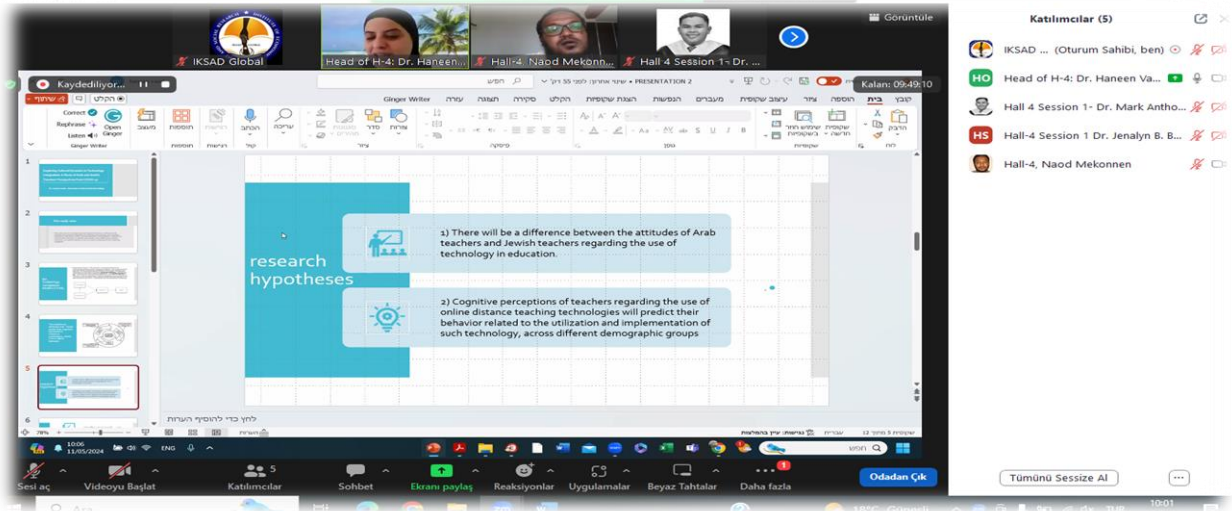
IKSAD Global
Head of H-4: Dr. Haneen...
Hall-4, Naod Mekonn...
Hall 4 Session 1- Dr. ...
Görüntüle

Kaydediliyor...
Kalan: 09:49:10

PRESENTATION 2
Ginger Writer
Correct
Rephrase
Listen
Open Ginger

research hypotheses

1) There will be a difference between the attitudes of Arab teachers and Jewish teachers regarding the use of technology in education.

2) Cognitive perceptions of teachers regarding the use of online distance teaching technologies will predict their behavior related to the utilization and implementation of such technology, across different demographic groups

ENG
10:06
11/05/2024

Katılımcılar (5)
IKSAD ... (Oturum Sahibi, ben)
Head of H-4: Dr. Haneen Va...
Hall 4 Session 1- Dr. Mark Antho...
Hall-4 Session 1 Dr. Jenalyn B. B...
Hall-4, Naod Mekonnen

Sesi aç
Videoyu Başlat
Katılımcılar 5
Sohbet
Ekranı paylaş
Reaksiyonlar
Uygulamalar
Beyaz Tahtalar
Daha fazla
Odadan Çık
Tümünü Sessize Al
10:01